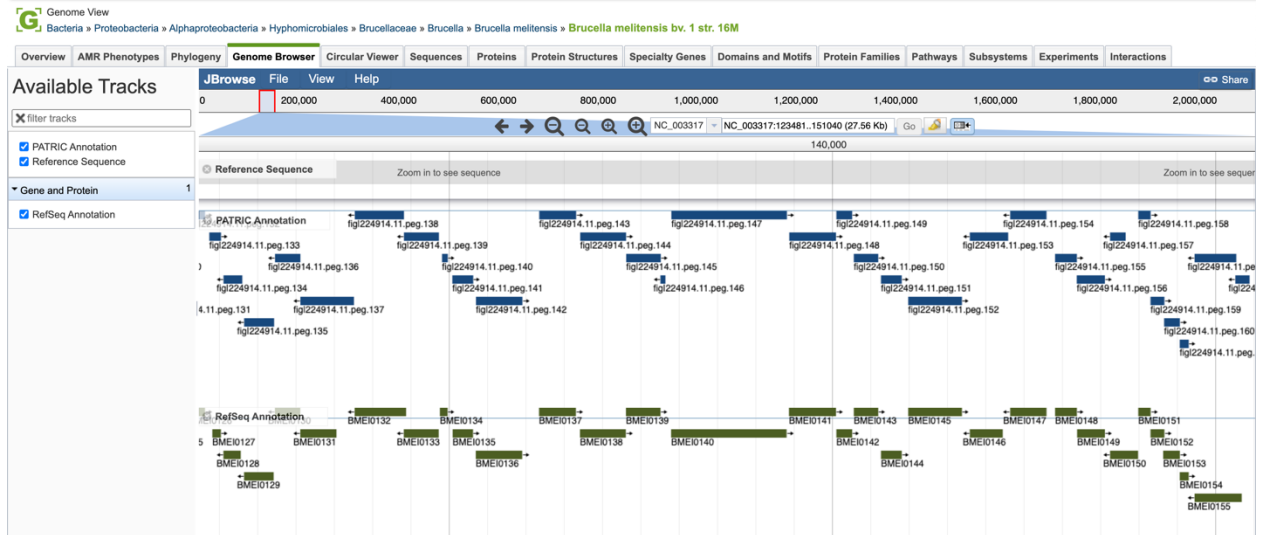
Genome View
Bacteria » Proteobacteria » Alphaproteobacteria » Hyphomicrobiales » Brucellaceae » Brucella » Brucella melitensis » Brucella melitensis bv. 1 str. 16M

Overview | AMR Phenotypes | Phylogeny | Genome Browser | Circular Viewer | Sequences | Proteins | Protein Structures | Specialty Genes | Domains and Motifs | Protein Families | Pathways | Subsystems | Experiments | Interactions

Available Tracks
filter tracks
PATRIC Annotation
Reference Sequence
Gene and Protein 1
RefSeq Annotation

JBrowse File View Help Share
0 200,000 400,000 600,000 800,000 1,000,000 1,200,000 1,400,000 1,600,000 1,800,000 2,000,000
NC_003317 NC_003317:123481..151040 (27.56 Kb) Go
140,000
Reference Sequence
Zoom in to see sequence
Zoom in to see sequence

PATRIC Annotation
figl224914.11.peg.138 figl224914.11.peg.143 figl224914.11.peg.147 figl224914.11.peg.149 figl224914.11.peg.154 figl224914.11.peg.158
figl224914.11.peg.133 figl224914.11.peg.139 figl224914.11.peg.144 figl224914.11.peg.148 figl224914.11.peg.153 figl224914.11.peg.157
figl224914.11.peg.136 figl224914.11.peg.140 figl224914.11.peg.145 figl224914.11.peg.150 figl224914.11.peg.155
figl224914.11.peg.134 figl224914.11.peg.141 figl224914.11.peg.146 figl224914.11.peg.151 figl224914.11.peg.156
.11.peg.131 figl224914.11.peg.137 figl224914.11.peg.142 figl224914.11.peg.152 figl224914.11.peg.159
figl224914.11.peg.135 figl224914.11.peg.160
figl224914.11.peg.

RefSeq Annotation
BMEI0132 BMEI0134 BMEI0137 BMEI0139 BMEI0141 BMEI0143 BMEI0145 BMEI0147 BMEI0148 BMEI0151
BMEI0127 BMEI0131 BMEI0133 BMEI0135 BMEI0138 BMEI0140 BMEI0142 BMEI0146 BMEI0149 BMEI0152
BMEI0128 BMEI0136 BMEI0144 BMEI0150 BMEI0153
BMEI0129 BMEI0154
BMEI0155